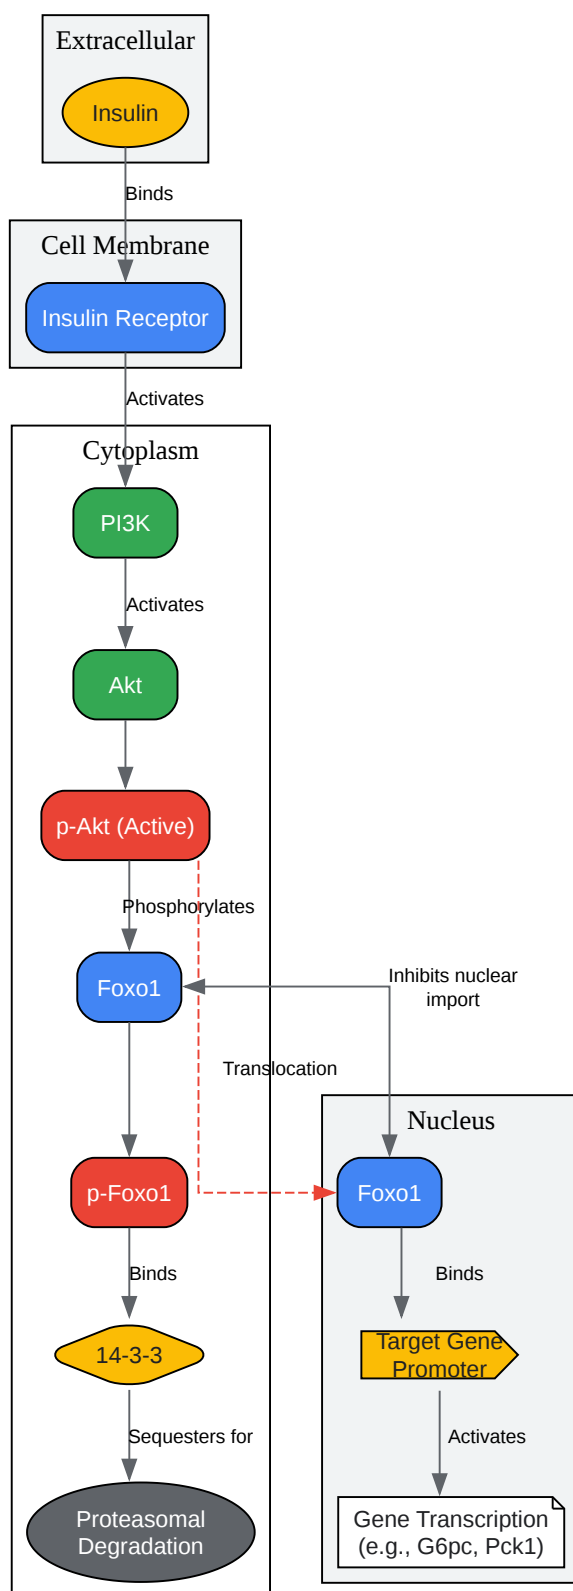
Extracellular

Insulin

Binds

Cell Membrane

Insulin Receptor

Activates

Cytoplasm

PI3K

Activates

Akt

p-Akt (Active)

Phosphorylates

Foxo1

Inhibits nuclear import

Translocation

Nucleus

p-Foxo1

Foxo1

Binds

Binds

14-3-3

Target Gene Promoter

Sequesters for

Activates

Proteasomal Degradation

Gene Transcription (e.g., G6pc, Pck1)